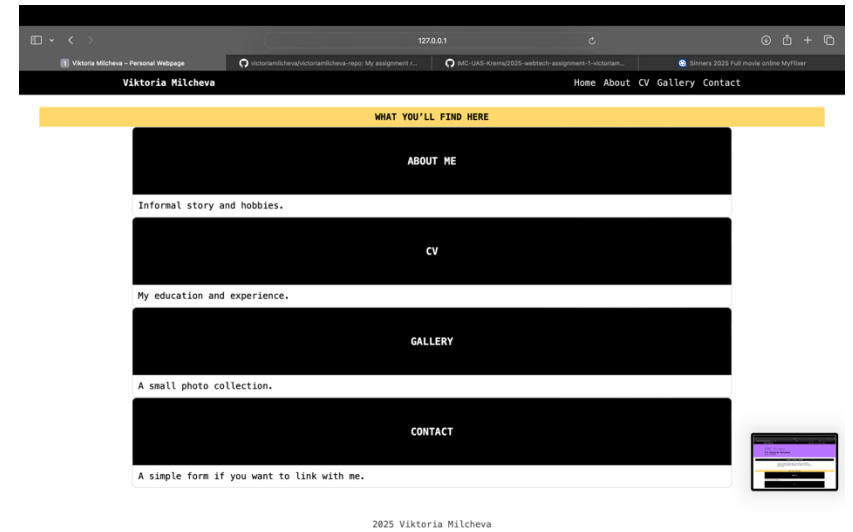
127.0.0.1

Viktoria Milcheva – Personal Webpage
victoriamilcheva/victoriamilcheva-repo: My assignment r...
IMC-UAS-Krems/2025-webtech-assignment-1-victoriam...
Sinners 2025 Full movie online MyFlixer

Viktoria Milcheva

Home About CV Gallery Contact

WHAT YOU'LL FIND HERE

ABOUT ME

Informal story and hobbies.

CV

My education and experience.

GALLERY

A small photo collection.

CONTACT

A simple form if you want to link with me.

2025 Viktoria Milcheva